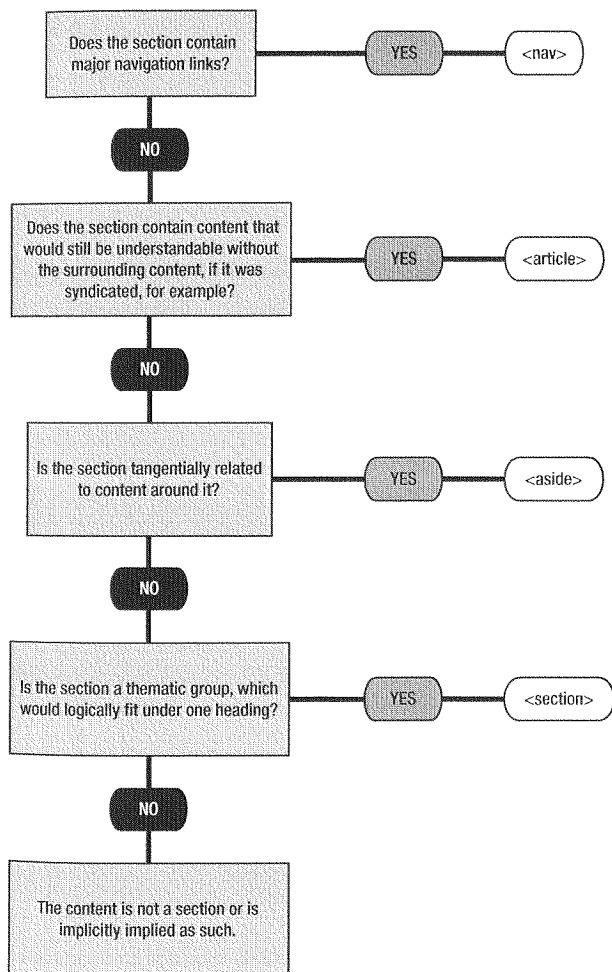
Does the section contain major navigation links?

YES

<nav>

NO

Does the section contain content that would still be understandable without the surrounding content, if it was syndicated, for example?

YES

<article>

NO

Is the section tangentially related to content around it?

YES

<aside>

NO

Is the section a thematic group, which would logically fit under one heading?

YES

<section>

NO

The content is not a section or is implicitly implied as such.